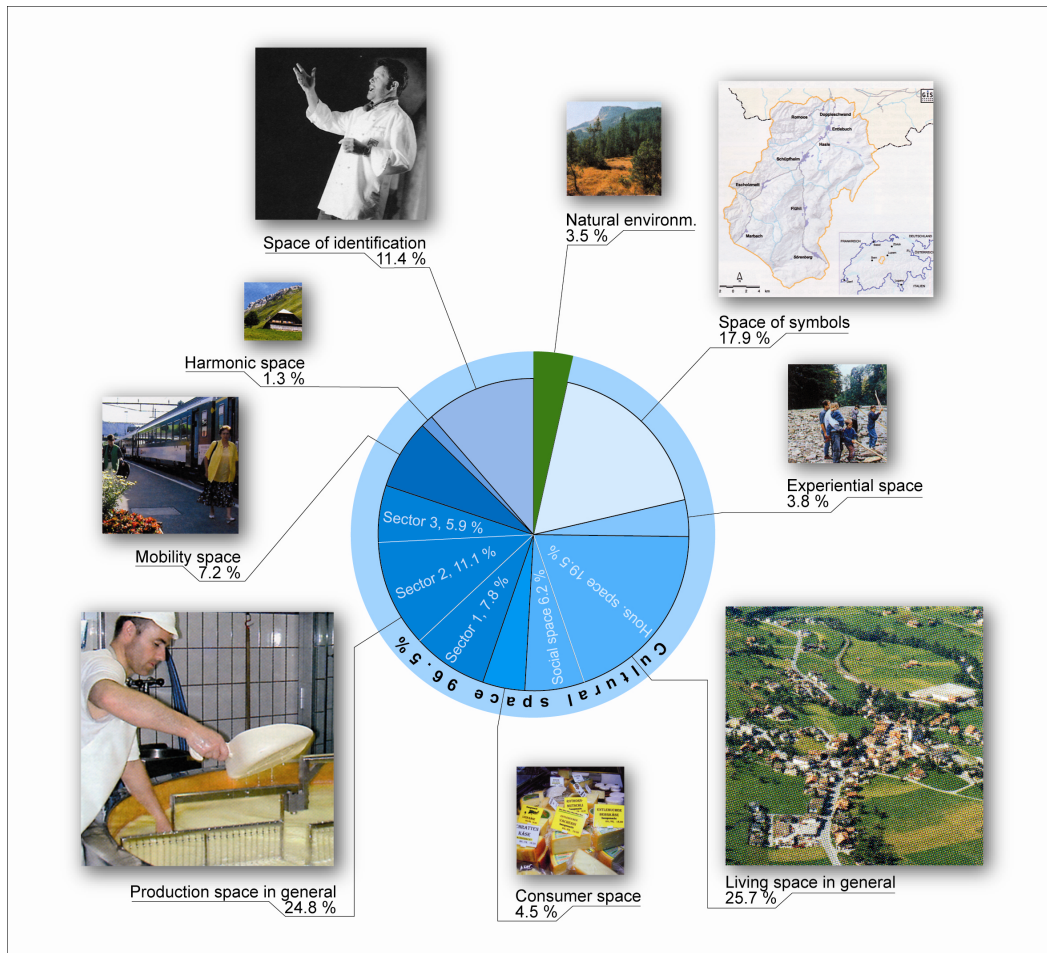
Space of identification
11.4 %

Natural environm.
3.5 %

Space of symbols
17.9 %

Harmonic space
1.3 %

Experiential space
3.8 %

Mobility space
7.2 %

Sector 3, 5.9 %

Sector 2, 11.1 %

Sector 1, 7.8 %

Social space 6.2 %

Hous. space 19.5 %

Cultural space 96.5 %

Production space in general
24.8 %

Consumer space
4.5 %

Living space in general
25.7 %